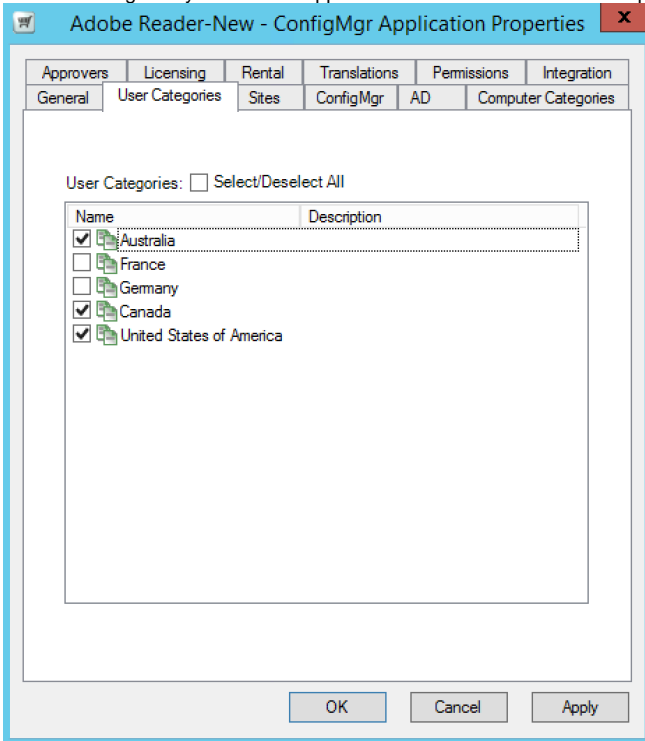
Adobe Reader-New - ConfigMgr Application Properties

Approvers | Licensing | Rental | Translations | Permissions | Integration
General | User Categories | Sites | ConfigMgr | AD | Computer Categories

User Categories: Select/Deselect All

| Name | Description |
|---|---|
| ☑ Australia | |
| ☐ France | |
| ☐ Germany | |
| ☑ Canada | |
| ☑ United States of America | |

OK | Cancel | Apply